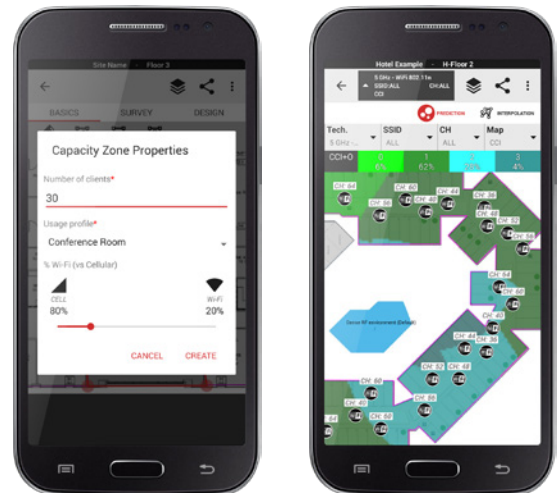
Site Name - Floor 3

BASICS SURVEY DESIGN

Capacity Zone Properties

Number of clients*

30

Usage profile*

Conference Room

% Wi-Fi (vs Cellular)

CELL
80%

WI-FI
20%

CANCEL CREATE

Hotel Example - H-Floor 2

5 GHz - WiFi 802.11a
SSID:ALL CH:ALL
CCI

PREDICTION INTERPOLATION

| Tech. | SSID | CH | Map |
|---|---|---|---|
| 5 GHz - | ALL | ALL | CCI |

| CCI+O | 0 | 1 | 2 | 3 |
|---|---|---|---|---|
| | 0% | 62% | 0% | 4% |

CH: 64
CH: 56
CH: 60
CH: 44
CH: 36
CH: 48
CH: 52
CH: 36
CH: 64
CH: 60
CH: 40
CH: 44
CH: 36
CH: 52
CH: 48
CH: 60
CH: 56
CH: 56
CH: 64

Dense RF environment (Default)